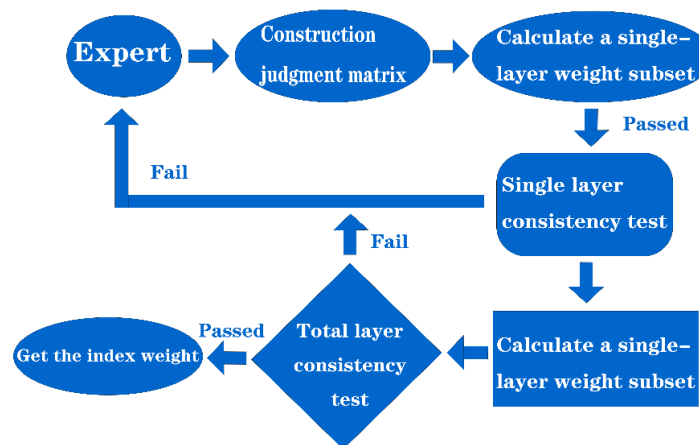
Expert

Construction judgment matrix

Calculate a single-layer weight subset

Passed

Single layer consistency test

Fail

Fail

Calculate a single-layer weight subset

Total layer consistency test

Passed

Get the index weight